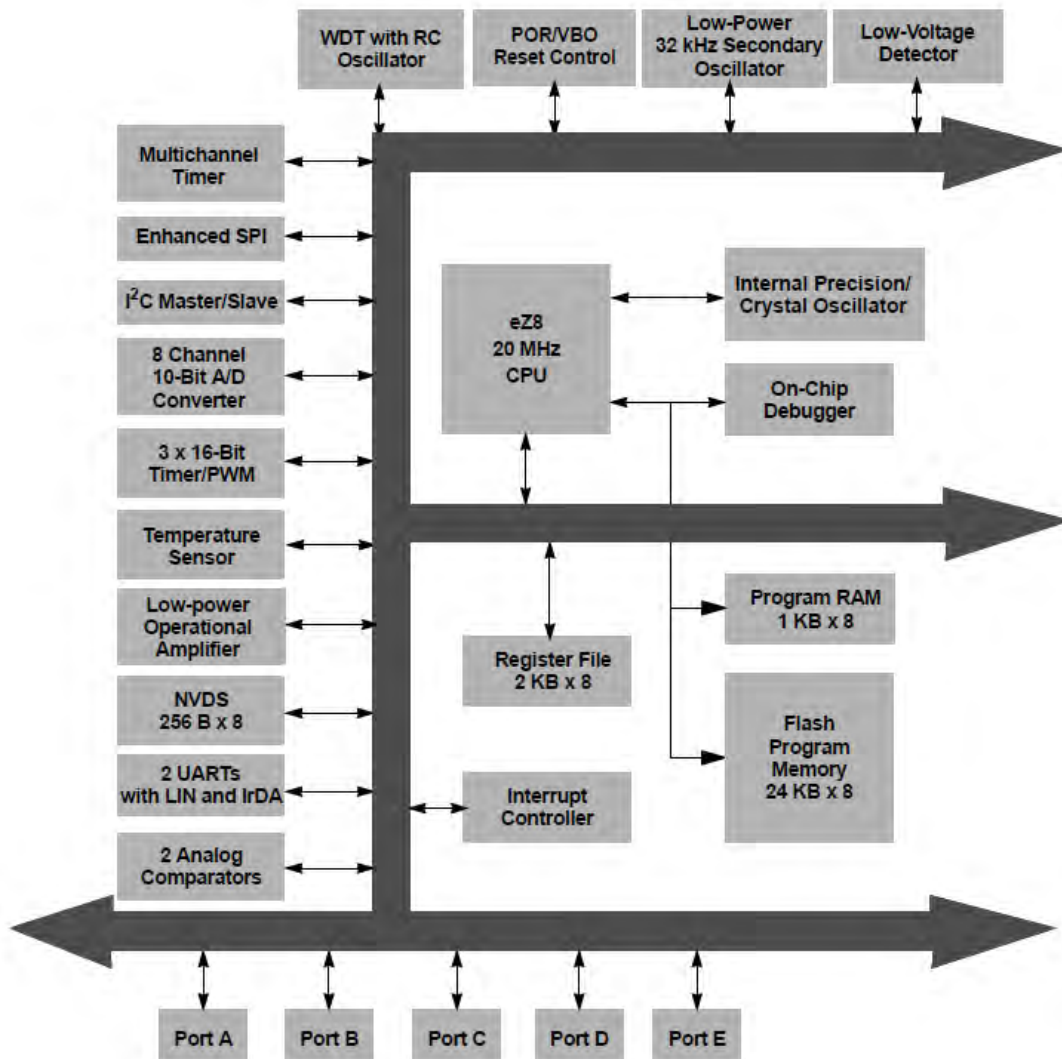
WDT with RC Oscillator

POR/VBO Reset Control

Low-Power 32 kHz Secondary Oscillator

Low-Voltage Detector

Multichannel Timer

Enhanced SPI

I$^2$C Master/Slave

8 Channel 10-Bit A/D Converter

3 x 16-Bit Timer/PWM

Temperature Sensor

Low-power Operational Amplifier

NVDS 256 B x 8

2 UARTs with LIN and IrDA

2 Analog Comparators

eZ8 20 MHz CPU

Internal Precision/ Crystal Oscillator

On-Chip Debugger

Program RAM 1 KB x 8

Register File 2 KB x 8

Flash Program Memory 24 KB x 8

Interrupt Controller

Port A

Port B

Port C

Port D

Port E